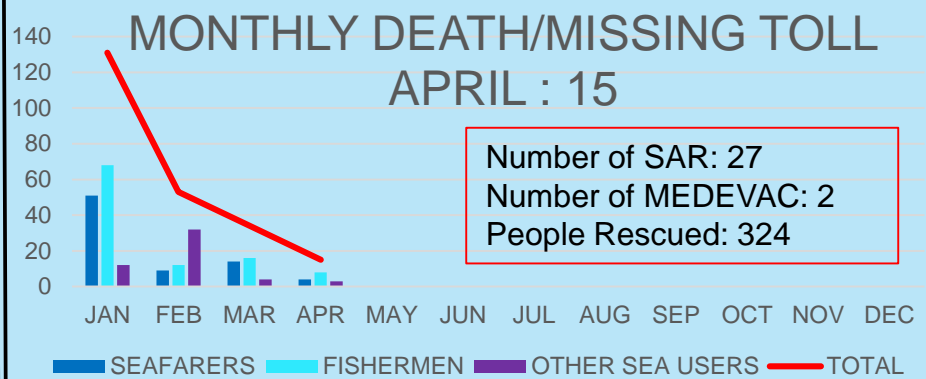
MONTHLY DEATH/MISSING TOLL
APRIL : 15

Number of SAR: 27
Number of MEDEVAC: 2
People Rescued: 324

140
120
100
80
60
40
20
0

JAN FEB MAR APR MAY JUN JUL AUG SEP OCT NOV DEC

SEAFARERS FISHERMEN OTHER SEA USERS TOTAL